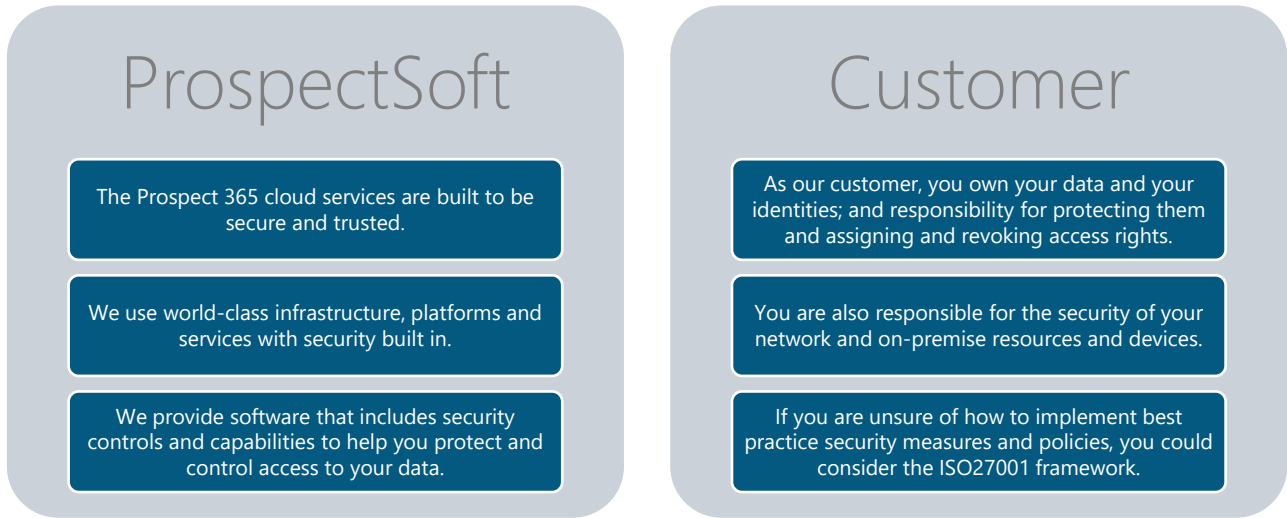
ProspectSoft

The Prospect 365 cloud services are built to be secure and trusted.

We use world-class infrastructure, platforms and services with security built in.

We provide software that includes security controls and capabilities to help you protect and control access to your data.

Customer

As our customer, you own your data and your identities; and responsibility for protecting them and assigning and revoking access rights.

You are also responsible for the security of your network and on-premise resources and devices.

If you are unsure of how to implement best practice security measures and policies, you could consider the ISO27001 framework.